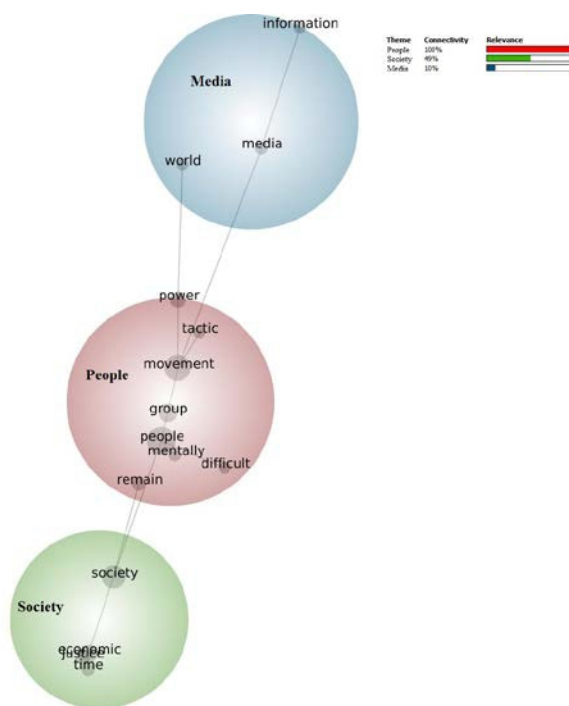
information

Media

media

world

| Theme | Connectivity | Relevance |
|---|---|---|
| People | 100% | |
| Society | 49% | |
| Media | 10% | |

power

tactic

movement

People

group

people

mentally

difficult

remain

society

Society

economic

justice

time